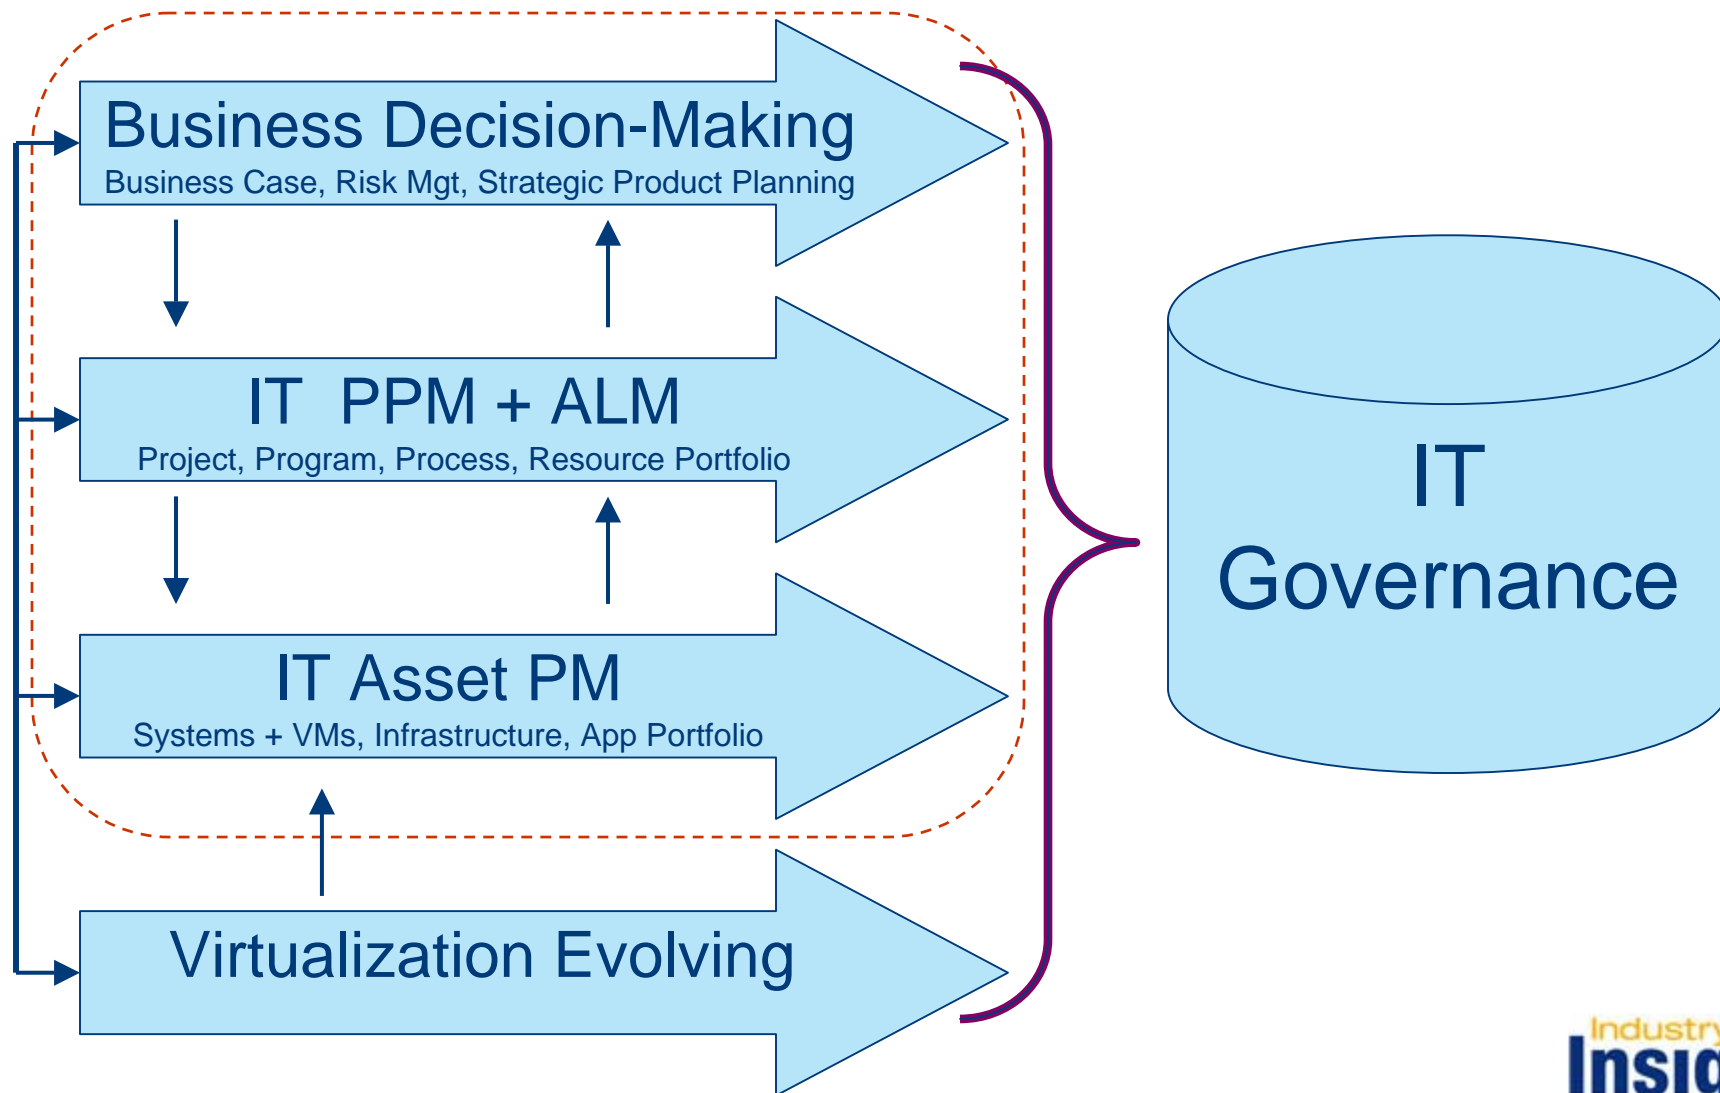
Business Decision-Making
Business Case, Risk Mgt, Strategic Product Planning

IT PPM + ALM
Project, Program, Process, Resource Portfolio

IT Asset PM
Systems + VMs, Infrastructure, App Portfolio

Virtualization Evolving

IT Governance

Industry
Insi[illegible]